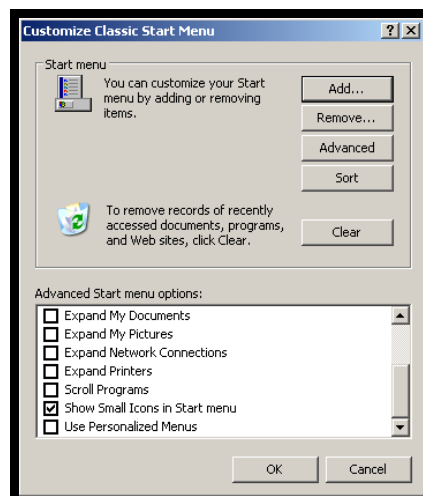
Customize Classic Start Menu

?

Start menu

You can customize your Start menu by adding or removing items.

Add...

Remove...

Advanced

Sort

To remove records of recently accessed documents, programs, and Web sites, click Clear.

Clear

Advanced Start menu options:

Expand My Documents

Expand My Pictures

Expand Network Connections

Expand Printers

Scroll Programs

Show Small Icons in Start menu

Use Personalized Menus

OK

Cancel